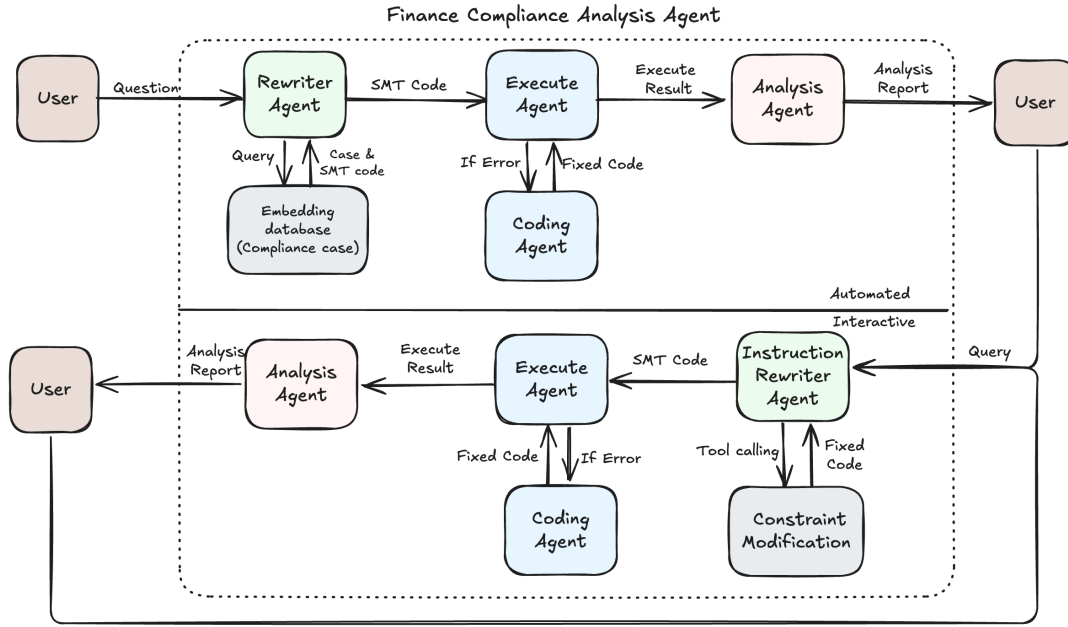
Finance Compliance Analysis Agent

User

Question

Rewriter Agent

SMT Code

Execute Agent

Execute Result

Analysis Agent

Analysis Report

User

Query

Case & SMT code

Embedding database (Compliance case)

If Error

Fixed Code

Coding Agent

Automated

Interactive

Query

User

Analysis Report

Analysis Agent

Execute Result

Execute Agent

SMT Code

Instruction Rewriter Agent

Fixed Code

If Error

Tool calling

Fixed Code

Coding Agent

Constraint Modification